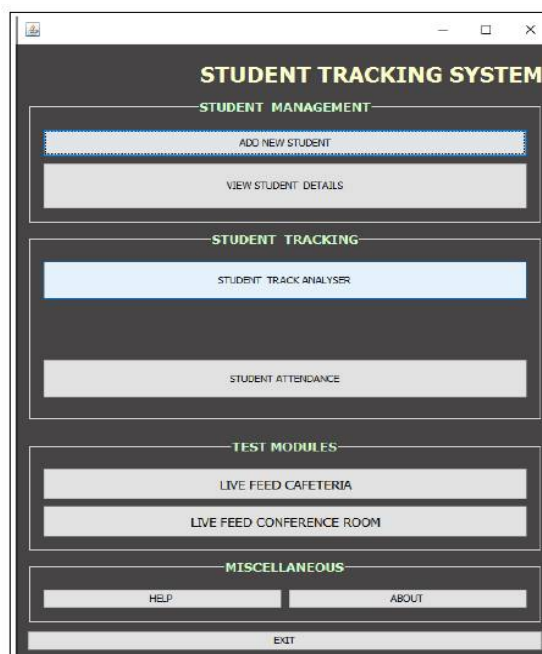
STUDENT TRACKING SYSTEM

STUDENT MANAGEMENT

ADD NEW STUDENT

VIEW STUDENT DETAILS

STUDENT TRACKING

STUDENT TRACK ANALYSER

STUDENT ATTENDANCE

TEST MODULES

LIVE FEED CAFETERIA

LIVE FEED CONFERENCE ROOM

MISCELLANEOUS

HELP

ABOUT

EXIT